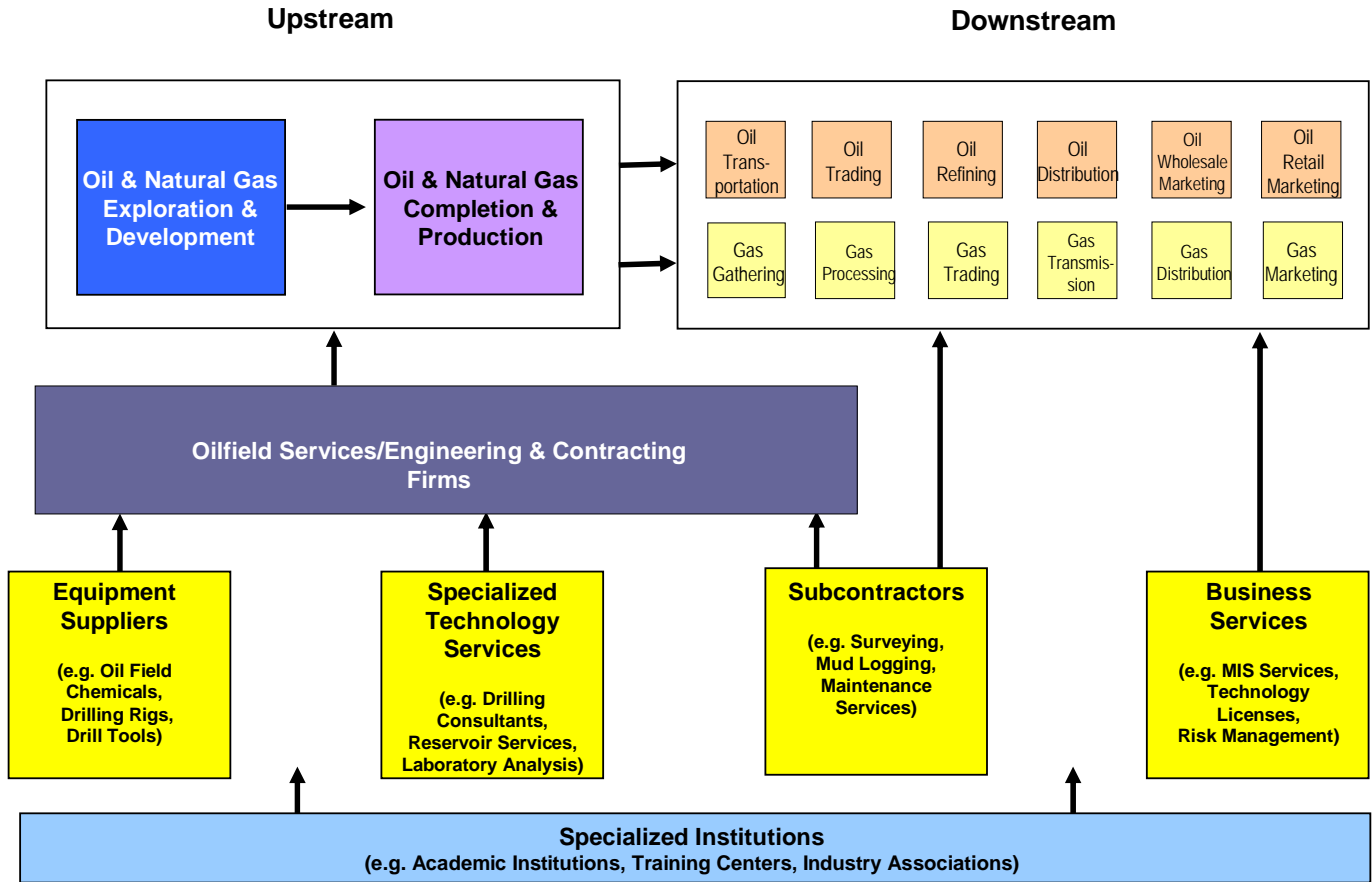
Upstream

Downstream

Oil & Natural Gas Exploration & Development

Oil & Natural Gas Completion & Production

Oil Transportation

Oil Trading

Oil Refining

Oil Distribution

Oil Wholesale Marketing

Oil Retail Marketing

Gas Gathering

Gas Processing

Gas Trading

Gas Transmission

Gas Distribution

Gas Marketing

Oilfield Services/Engineering & Contracting Firms

Equipment Suppliers

(e.g. Oil Field Chemicals, Drilling Rigs, Drill Tools)

Specialized Technology Services

(e.g. Drilling Consultants, Reservoir Services, Laboratory Analysis)

Subcontractors

(e.g. Surveying, Mud Logging, Maintenance Services)

Business Services

(e.g. MIS Services, Technology Licenses, Risk Management)

Specialized Institutions
(e.g. Academic Institutions, Training Centers, Industry Associations)